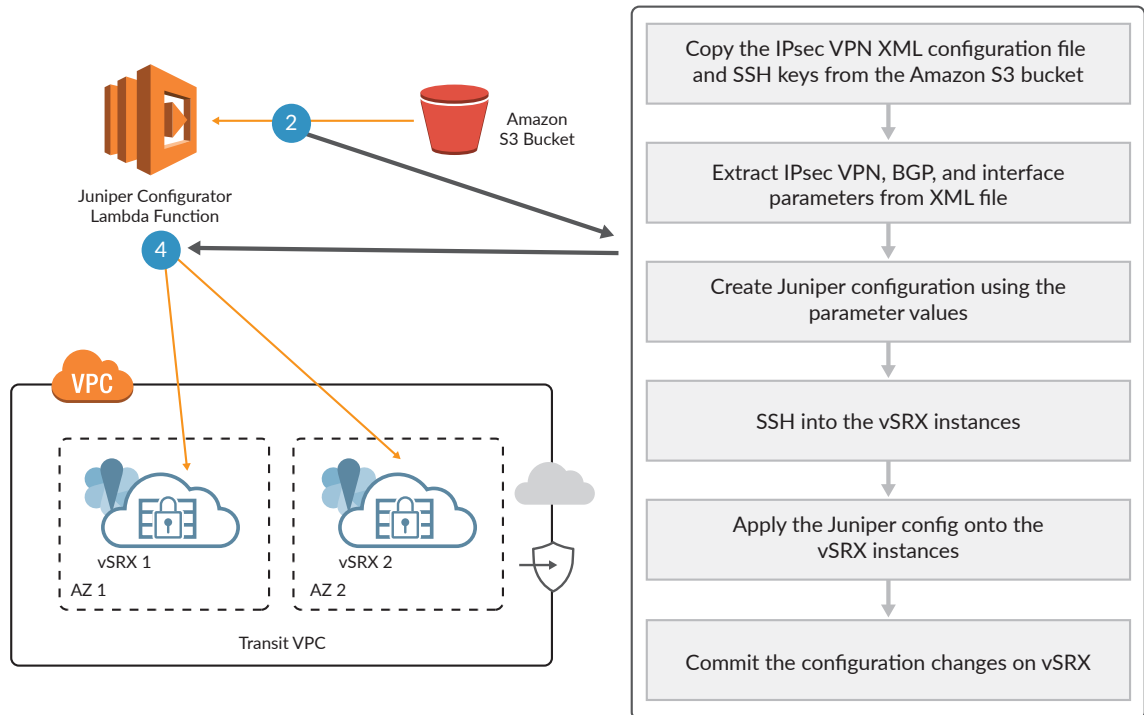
2

Amazon S3 Bucket

Juniper Configurator Lambda Function

4

VPC

vSRX 1

AZ 1

vSRX 2

AZ 2

Transit VPC

Copy the IPsec VPN XML configuration file and SSH keys from the Amazon S3 bucket

Extract IPsec VPN, BGP, and interface parameters from XML file

Create Juniper configuration using the parameter values

SSH into the vSRX instances

Apply the Juniper config onto the vSRX instances

Commit the configuration changes on vSRX